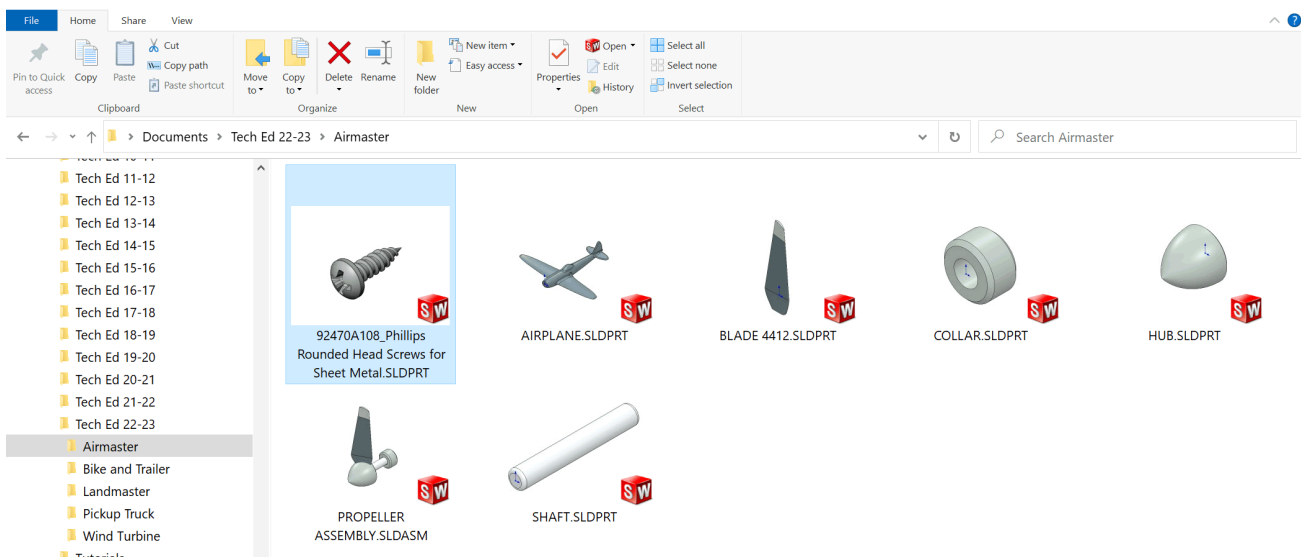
File Home Share View

Pin to Quick access Copy Paste Cut Copy path Paste shortcut
Clipboard

Move to Copy to Delete Rename
Organize

New folder New item Easy access
New

Properties Open Edit History
Open

Select all Select none Invert selection
Select

Documents > Tech Ed 22-23 > Airmaster

Search Airmaster

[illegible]
Tech Ed 11-12
Tech Ed 12-13
Tech Ed 13-14
Tech Ed 14-15
Tech Ed 15-16
Tech Ed 16-17
Tech Ed 17-18
Tech Ed 18-19
Tech Ed 19-20
Tech Ed 20-21
Tech Ed 21-22
Tech Ed 22-23
Airmaster
Bike and Trailer
Landmaster
Pickup Truck
Wind Turbine
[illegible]

SW
92470A108_Phillips Rounded Head Screws for Sheet Metal.SLDPRT
SW
AIRPLANE.SLDPRT
SW
BLADE 4412.SLDPRT
SW
COLLAR.SLDPRT
SW
HUB.SLDPRT
SW
PROPELLER ASSEMBLY.SLDASM
SW
SHAFT.SLDPRT